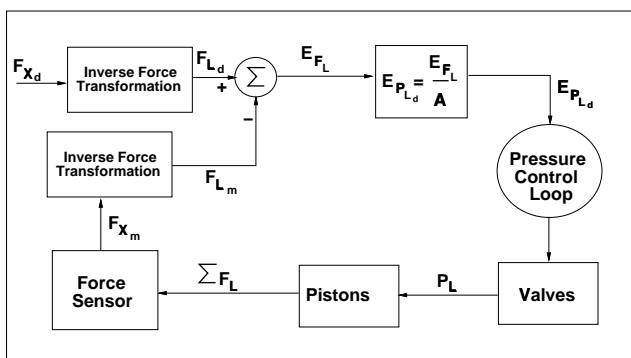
$F_{X_d}$

Inverse Force Transformation

$F_{L_d}$

+

$\sum$

−

$E_{F_L}$

$E_{P_{L_d}} = \frac{E_{F_L}}{A}$

$E_{P_{L_d}}$

Inverse Force Transformation

$F_{L_m}$

Pressure Control Loop

$F_{X_m}$

Force Sensor

$\sum F_L$

Pistons

$P_L$

Valves